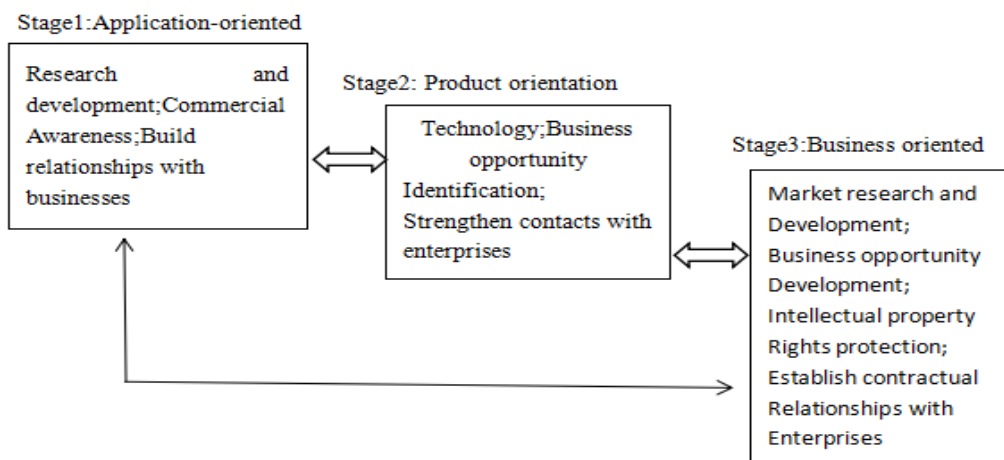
Stage1:Application-oriented

Research and development;Commercial Awareness;Build relationships with businesses

Stage2: Product orientation

Technology;Business opportunity Identification; Strengthen contacts with enterprises

Stage3:Business oriented

Market research and Development; Business opportunity Development; Intellectual property Rights protection; Establish contractual Relationships with Enterprises